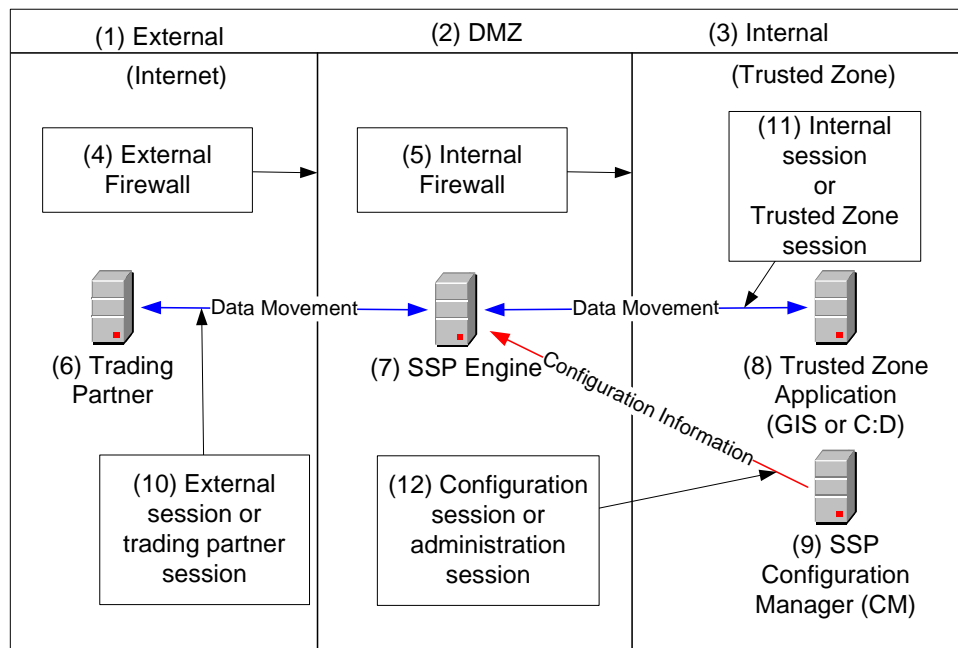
(1) External
(Internet)

(2) DMZ

(3) Internal
(Trusted Zone)

(4) External Firewall

(5) Internal Firewall

(11) Internal session or Trusted Zone session

Data Movement

Data Movement

(6) Trading Partner

(7) SSP Engine

Configuration Information

(8) Trusted Zone Application (GIS or C:D)

(10) External session or trading partner session

(12) Configuration session or administration session

(9) SSP Configuration Manager (CM)